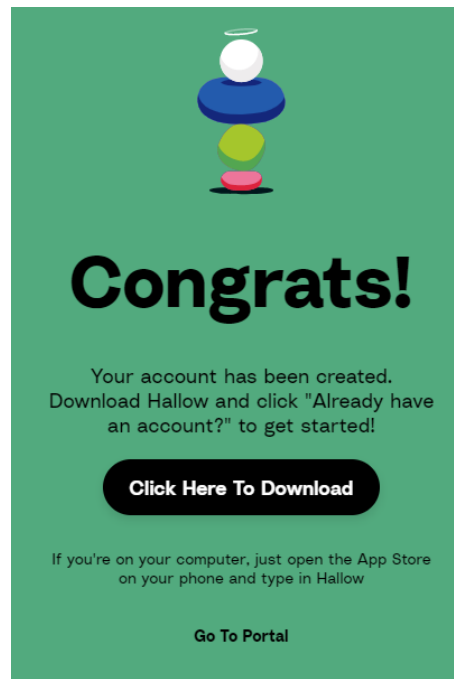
Congrats!

Your account has been created. Download Hallow and click "Already have an account?" to get started!

Click Here To Download

If you're on your computer, just open the App Store on your phone and type in Hallow

Go To Portal